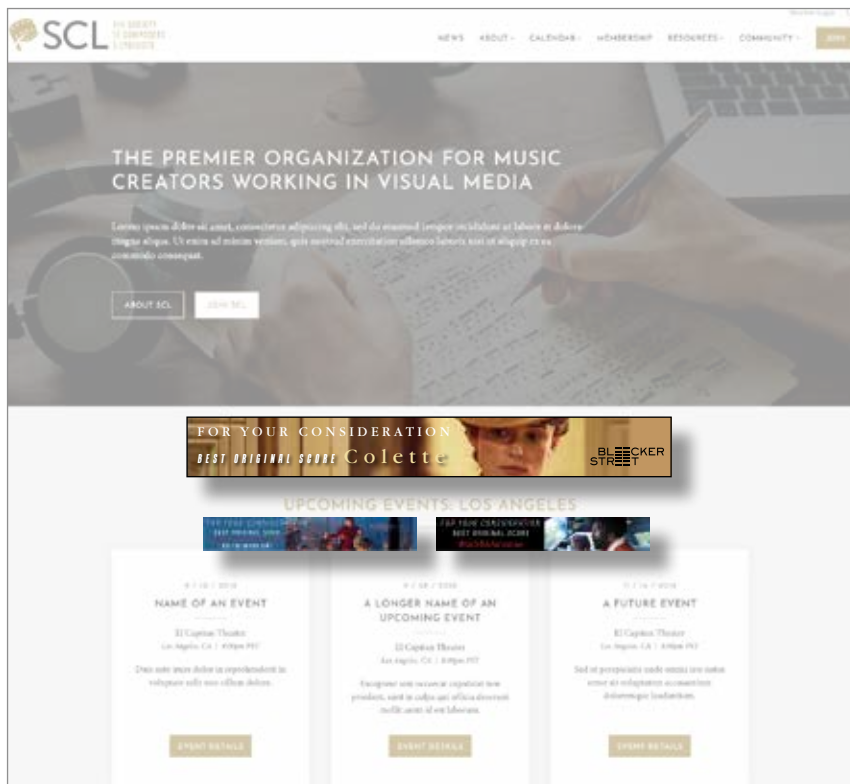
SCL THE SOCIETY OF COMPOSERS & LYRICISTS

NEWS ABOUT CALENDAR MEMBERSHIP RESOURCES COMMUNITY JOIN

THE PREMIER ORGANIZATION FOR MUSIC CREATORS WORKING IN VISUAL MEDIA

Lorem ipsum dolor sit amet, consectetur adipiscing elit, sed do eiusmod tempor incididunt ut labore et dolore magna aliqua. Ut enim ad minim veniam, quis nostrud exercitation ullamco laboris nisi ut aliquip ex ea commodo consequat.

ABOUT SCL JOIN SCL

FOR YOUR CONSIDERATION BEST ORIGINAL SCORE Colette BLEECKER STREET

UPCOMING EVENTS: LOS ANGELES

FOR YOUR CONSIDERATION BEST ORIGINAL SCORE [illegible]

FOR YOUR CONSIDERATION BEST ORIGINAL SCORE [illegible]

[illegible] / 2018

NAME OF AN EVENT

El Capitan Theater

Los Angeles, CA | 8:00pm PST

Duis aute irure dolor in reprehenderit in voluptate velit esse cillum dolore.

EVENT DETAILS

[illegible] / 2018

A LONGER NAME OF AN UPCOMING EVENT

El Capitan Theater

Los Angeles, CA | 8:00pm PST

Excepteur sint occaecat cupidatat non proident, sunt in culpa qui officia deserunt mollit anim id est laborum.

EVENT DETAILS

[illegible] / 2018

A FUTURE EVENT

El Capitan Theater

Los Angeles, CA | 8:00pm PST

Sed ut perspiciatis unde omnis iste natus error sit voluptatem accusantium doloremque laudantium.

EVENT DETAILS